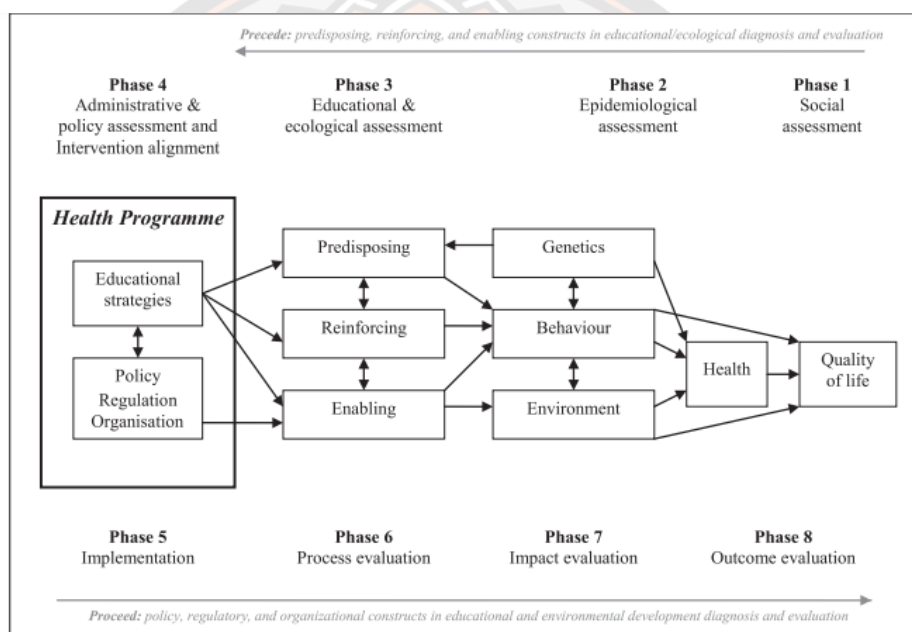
Precede: predisposing, reinforcing, and enabling constructs in educational/ecological diagnosis and evaluation

Phase 4
Administrative & policy assessment and Intervention alignment

Phase 3
Educational & ecological assessment

Phase 2
Epidemiological assessment

Phase 1
Social assessment

Health Programme

Educational strategies

Policy
Regulation
Organisation

Predisposing

Reinforcing

Enabling

Genetics

Behaviour

Environment

Health

Quality of life

Phase 5
Implementation

Phase 6
Process evaluation

Phase 7
Impact evaluation

Phase 8
Outcome evaluation

Proceed: policy, regulatory, and organizational constructs in educational and environmental development diagnosis and evaluation